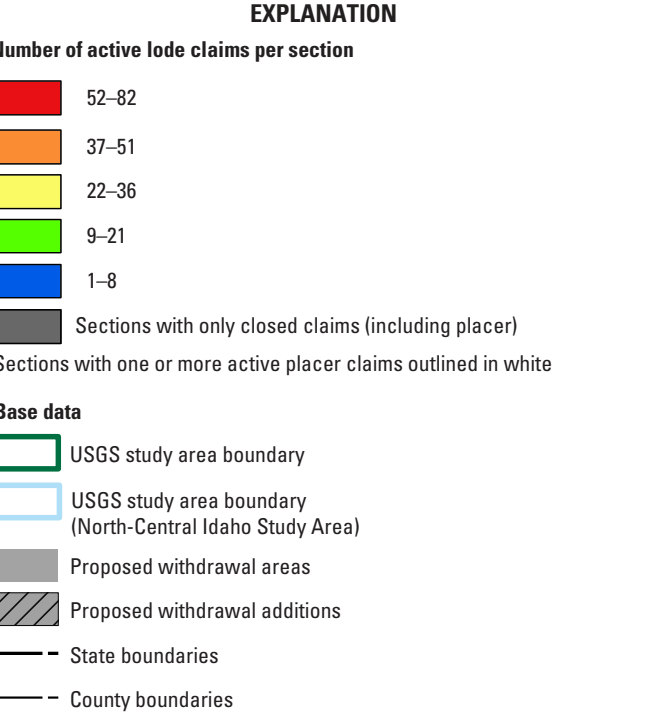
EXPLANATION

lumber of active lode claims per section

52–82

37–51

22–36

9–21

1–8

Sections with only closed claims (including placer)

Sections with one or more active placer claims outlined in white

Base data

USGS study area boundary

USGS study area boundary (North-Central Idaho Study Area)

Proposed withdrawal areas

Proposed withdrawal additions

State boundaries

County boundaries